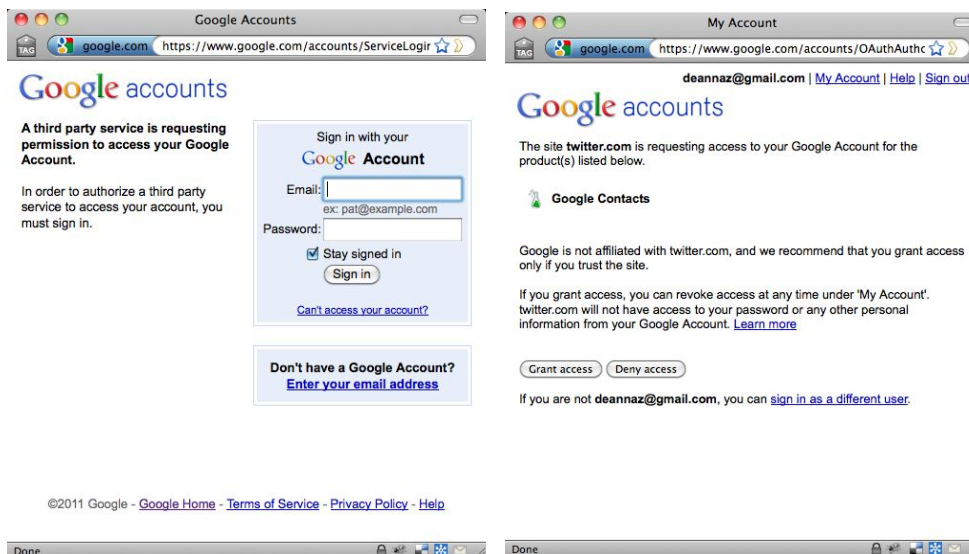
Google Accounts

TAG google.com https://www.google.com/accounts/ServiceLogir

Google accounts

A third party service is requesting permission to access your Google Account.

In order to authorize a third party service to access your account, you must sign in.

Sign in with your
Google Account

Email:
ex: pat@example.com
Password:
Stay signed in
Sign in

Can't access your account?

Don't have a Google Account?
Enter your email address

©2011 Google - Google Home - Terms of Service - Privacy Policy - Help

Done

My Account

TAG google.com https://www.google.com/accounts/OAuthAuthc

deannaz@gmail.com | My Account | Help | Sign out

Google accounts

The site twitter.com is requesting access to your Google Account for the product(s) listed below.

Google Contacts

Google is not affiliated with twitter.com, and we recommend that you grant access only if you trust the site.

If you grant access, you can revoke access at any time under 'My Account'. twitter.com will not have access to your password or any other personal information from your Google Account. Learn more

Grant access Deny access

If you are not deannaz@gmail.com, you can sign in as a different user.

Done